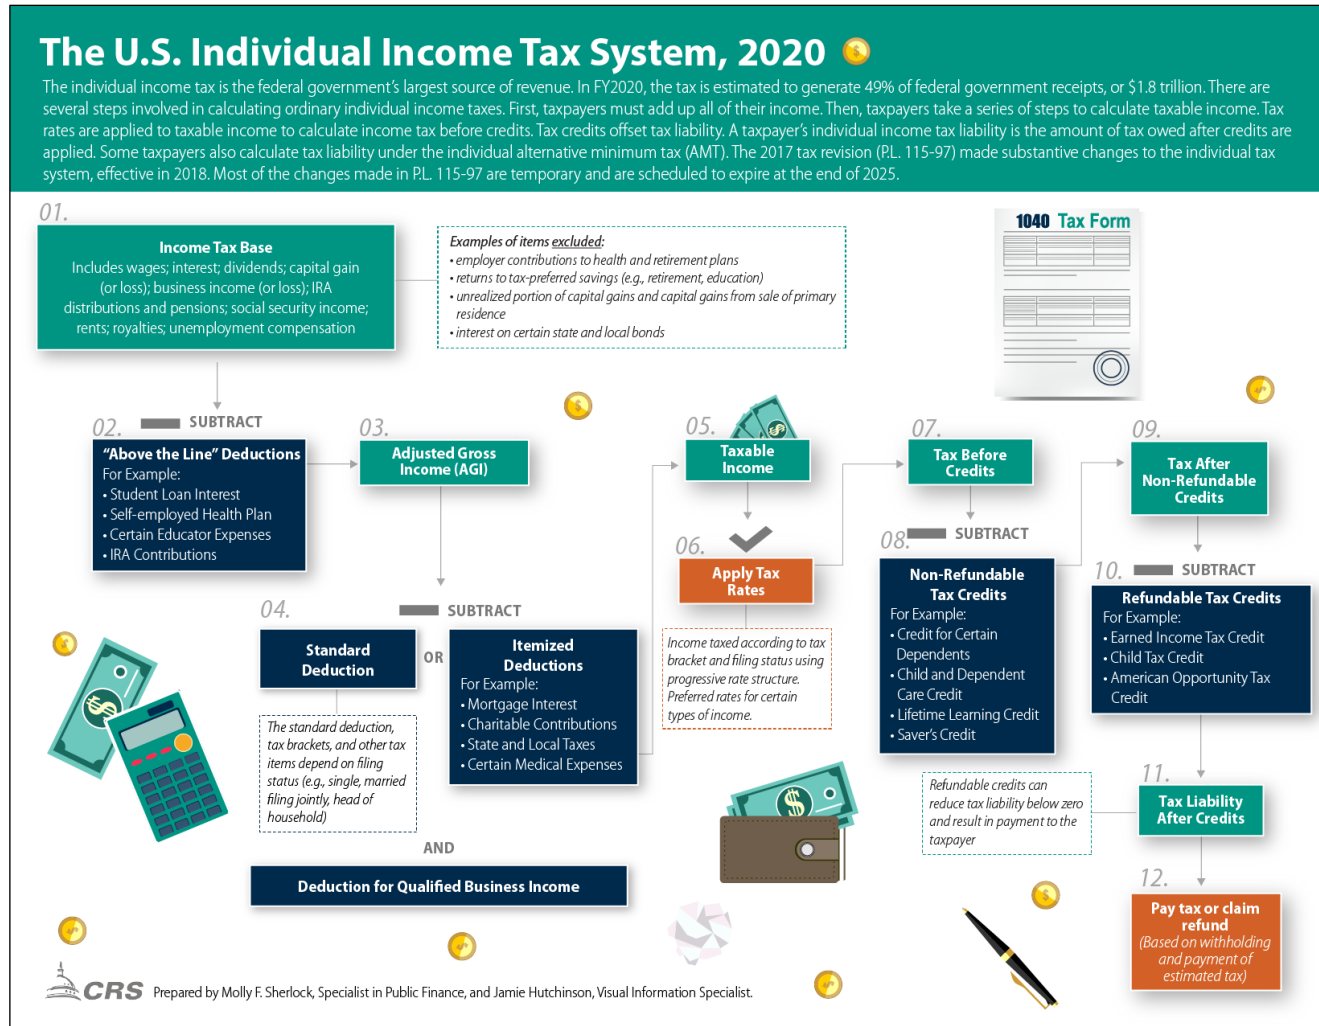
The U.S. Individual Income Tax System, 2020

The individual income tax is the federal government's largest source of revenue. In FY2020, the tax is estimated to generate 49% of federal government receipts, or $1.8 trillion. There are several steps involved in calculating ordinary individual income taxes. First, taxpayers must add up all of their income. Then, taxpayers take a series of steps to calculate taxable income. Tax rates are applied to taxable income to calculate income tax before credits. Tax credits offset tax liability. A taxpayer's individual income tax liability is the amount of tax owed after credits are applied. Some taxpayers also calculate tax liability under the individual alternative minimum tax (AMT). The 2017 tax revision (P.L. 115-97) made substantive changes to the individual tax system, effective in 2018. Most of the changes made in P.L. 115-97 are temporary and are scheduled to expire at the end of 2025.

01.
Income Tax Base
Includes wages; interest; dividends; capital gain (or loss); business income (or loss); IRA distributions and pensions; social security income; rents; royalties; unemployment compensation

Examples of items excluded:
• employer contributions to health and retirement plans
• returns to tax-preferred savings (e.g., retirement, education)
• unrealized portion of capital gains and capital gains from sale of primary residence
• interest on certain state and local bonds

1040 Tax Form

02. SUBTRACT
"Above the Line" Deductions
For Example:
• Student Loan Interest
• Self-employed Health Plan
• Certain Educator Expenses
• IRA Contributions

03.
Adjusted Gross Income (AGI)

04. SUBTRACT
Standard Deduction
OR
Itemized Deductions
For Example:
• Mortgage Interest
• Charitable Contributions
• State and Local Taxes
• Certain Medical Expenses

The standard deduction, tax brackets, and other tax items depend on filing status (e.g., single, married filing jointly, head of household)

AND
Deduction for Qualified Business Income

05.
Taxable Income

06.
Apply Tax Rates

Income taxed according to tax bracket and filing status using progressive rate structure. Preferred rates for certain types of income.

07.
Tax Before Credits

08. SUBTRACT
Non-Refundable Tax Credits
For Example:
• Credit for Certain Dependents
• Child and Dependent Care Credit
• Lifetime Learning Credit
• Saver's Credit

09.
Tax After Non-Refundable Credits

10. SUBTRACT
Refundable Tax Credits
For Example:
• Earned Income Tax Credit
• Child Tax Credit
• American Opportunity Tax Credit

Refundable credits can reduce tax liability below zero and result in payment to the taxpayer

11.
Tax Liability After Credits

12.
Pay tax or claim refund
(Based on withholding and payment of estimated tax)

CRS Prepared by Molly F. Sherlock, Specialist in Public Finance, and Jamie Hutchinson, Visual Information Specialist.